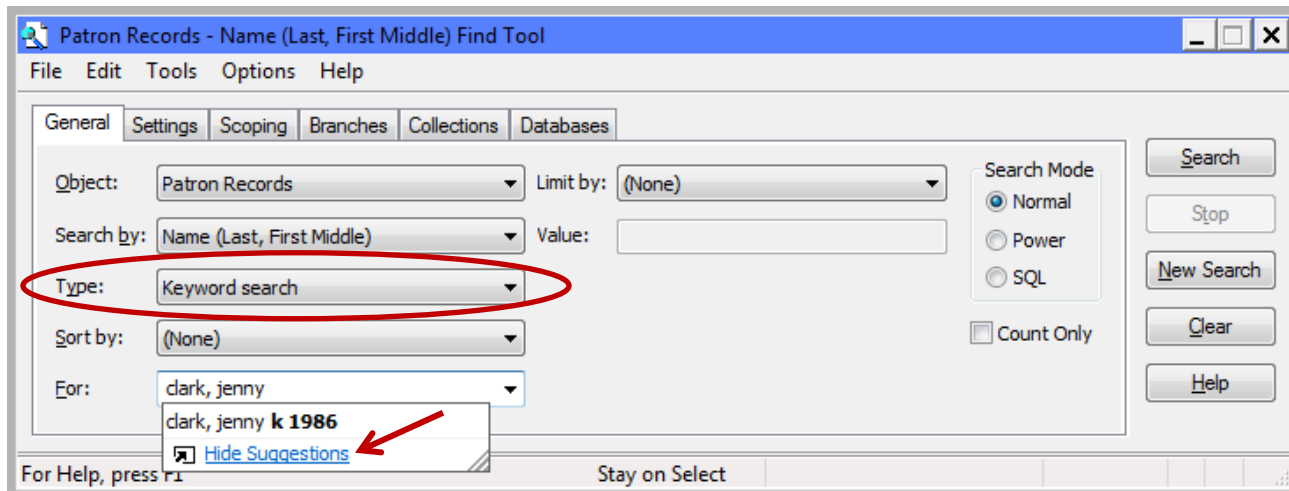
Patron Records - Name (Last, First Middle) Find Tool

File Edit Tools Options Help

General Settings Scoping Branches Collections Databases

Object: Patron Records
Limit by: (None)
Search Mode
Normal
Power
SQL

Search by: Name (Last, First Middle)
Value:

Type: Keyword search

Sort by: (None)
Count Only

For: clark, jenny
clark, jenny **k 1986**
Hide Suggestions

Search
Stop
New Search
Clear
Help

For Help, press F1
Stay on Select